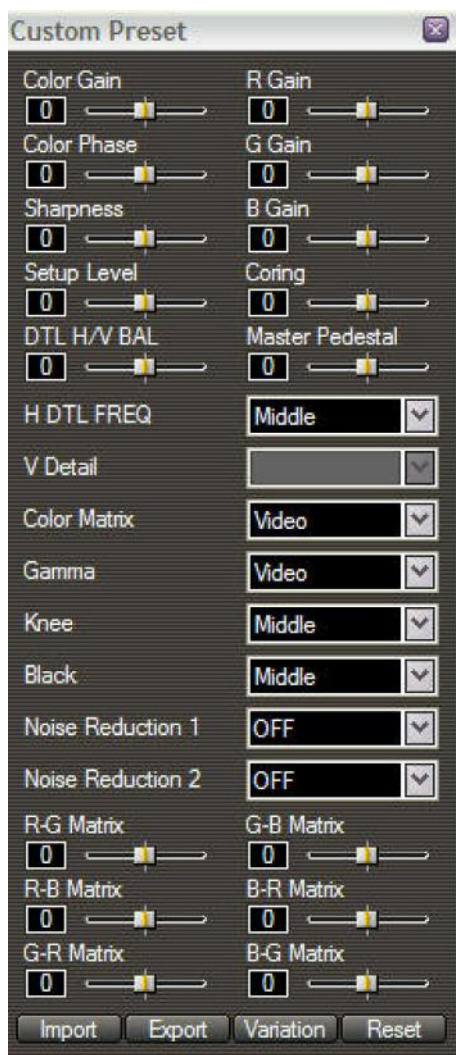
Custom Preset

Color Gain
0

R Gain
0

Color Phase
0

G Gain
0

Sharpness
0

B Gain
0

Setup Level
0

Coring
0

DTL H/V BAL
0

Master Pedestal
0

H DTL FREQ
Middle

V Detail

Color Matrix
Video

Gamma
Video

Knee
Middle

Black
Middle

Noise Reduction 1
OFF

Noise Reduction 2
OFF

R-G Matrix
0

G-B Matrix
0

R-B Matrix
0

B-R Matrix
0

G-R Matrix
0

B-G Matrix
0

Import
Export
Variation
Reset